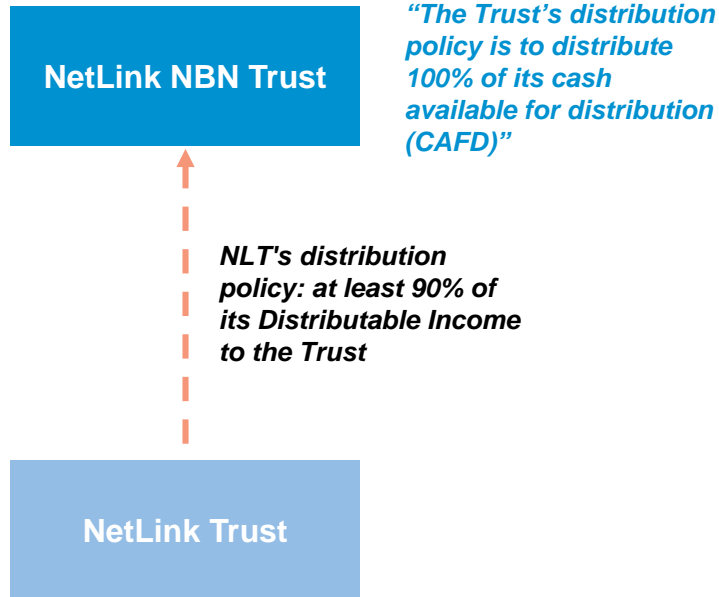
NetLink NBN Trust

“The Trust’s distribution policy is to distribute 100% of its cash available for distribution (CAFD)”

NLT's distribution policy: at least 90% of its Distributable Income to the Trust

NetLink Trust